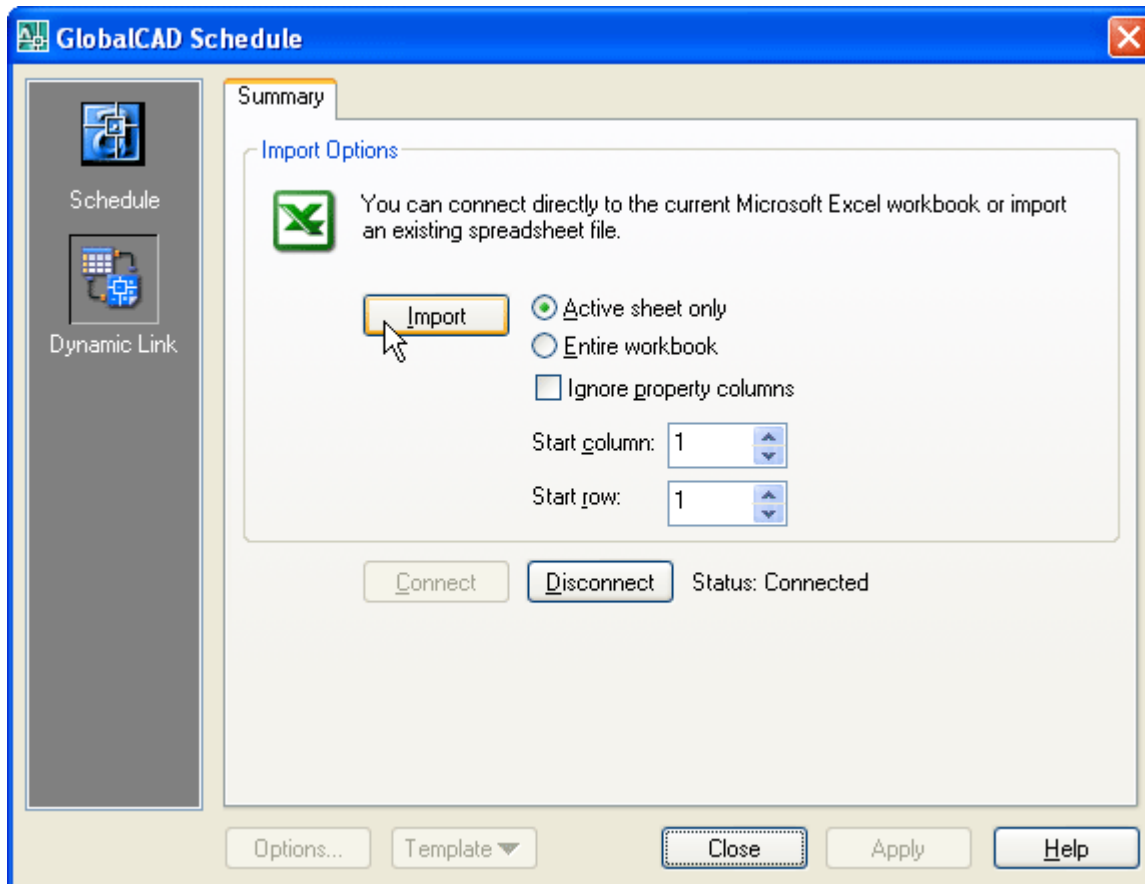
GlobalCAD Schedule

Schedule

Dynamic Link

Summary

Import Options

You can connect directly to the current Microsoft Excel workbook or import an existing spreadsheet file.

Import

Active sheet only

Entire workbook

Ignore property columns

Start column: 1

Start row: 1

Connect

Disconnect

Status: Connected

Options...

Template

Close

Apply

Help